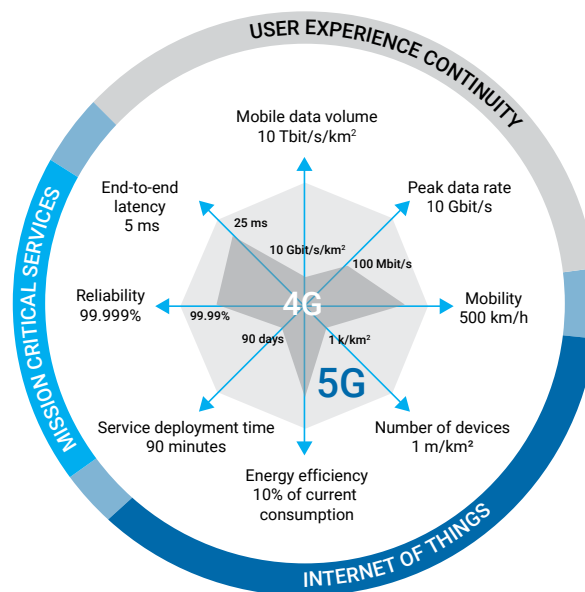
USER EXPERIENCE CONTINUITY

MISSION CRITICAL SERVICES

INTERNET OF THINGS

Mobile data volume
10 Tbit/s/km$^2$

Peak data rate
10 Gbit/s

Mobility
500 km/h

Number of devices
1 m/km²

Energy efficiency
10% of current consumption

Service deployment time
90 minutes

Reliability
99.999%

End-to-end latency
5 ms

25 ms

10 Gbit/s/km$^2$

100 Mbit/s

99.99%

90 days

1 k/km$^2$

4G

5G